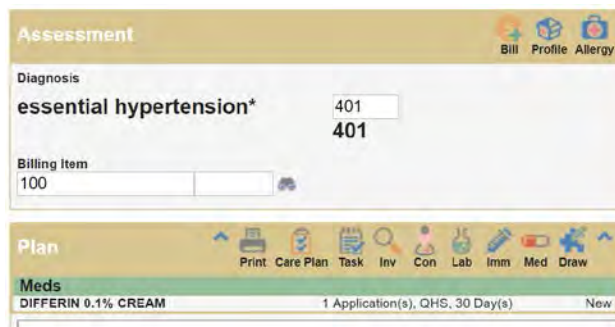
Assessment

Bill Profile Allergy

Diagnosis

essential hypertension*

401

401

Billing Item

100

Plan

Print Care Plan Task Inv Con Lab Imm Med Draw

Meds

DIFFERIN 0.1% CREAM 1 Application(s), QHS, 30 Day(s) New